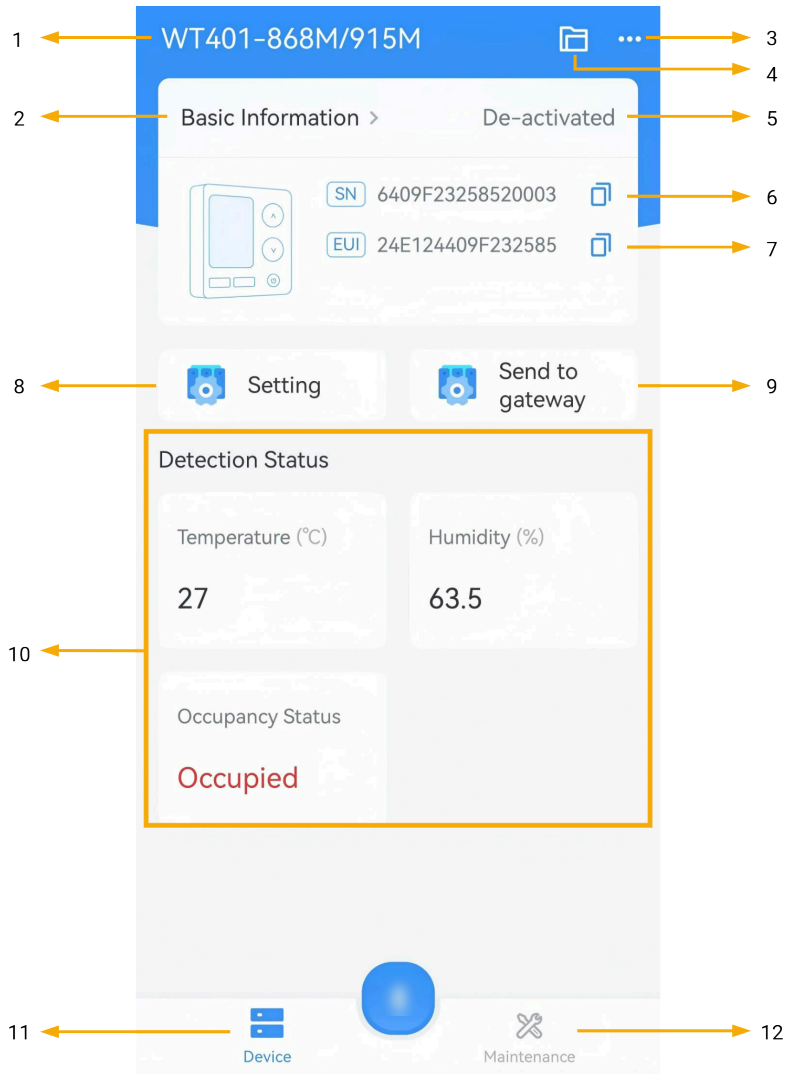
1 WT401-868M/915M 3

4

2 Basic Information > De-activated 5

SN 6409F23258520003 6

EUI 24E124409F232585 7

8 Setting

Send to gateway 9

Detection Status

Temperature (℃)

27

Humidity (%)

63.5

10

Occupancy Status

Occupied

11 Device

Maintenance 12